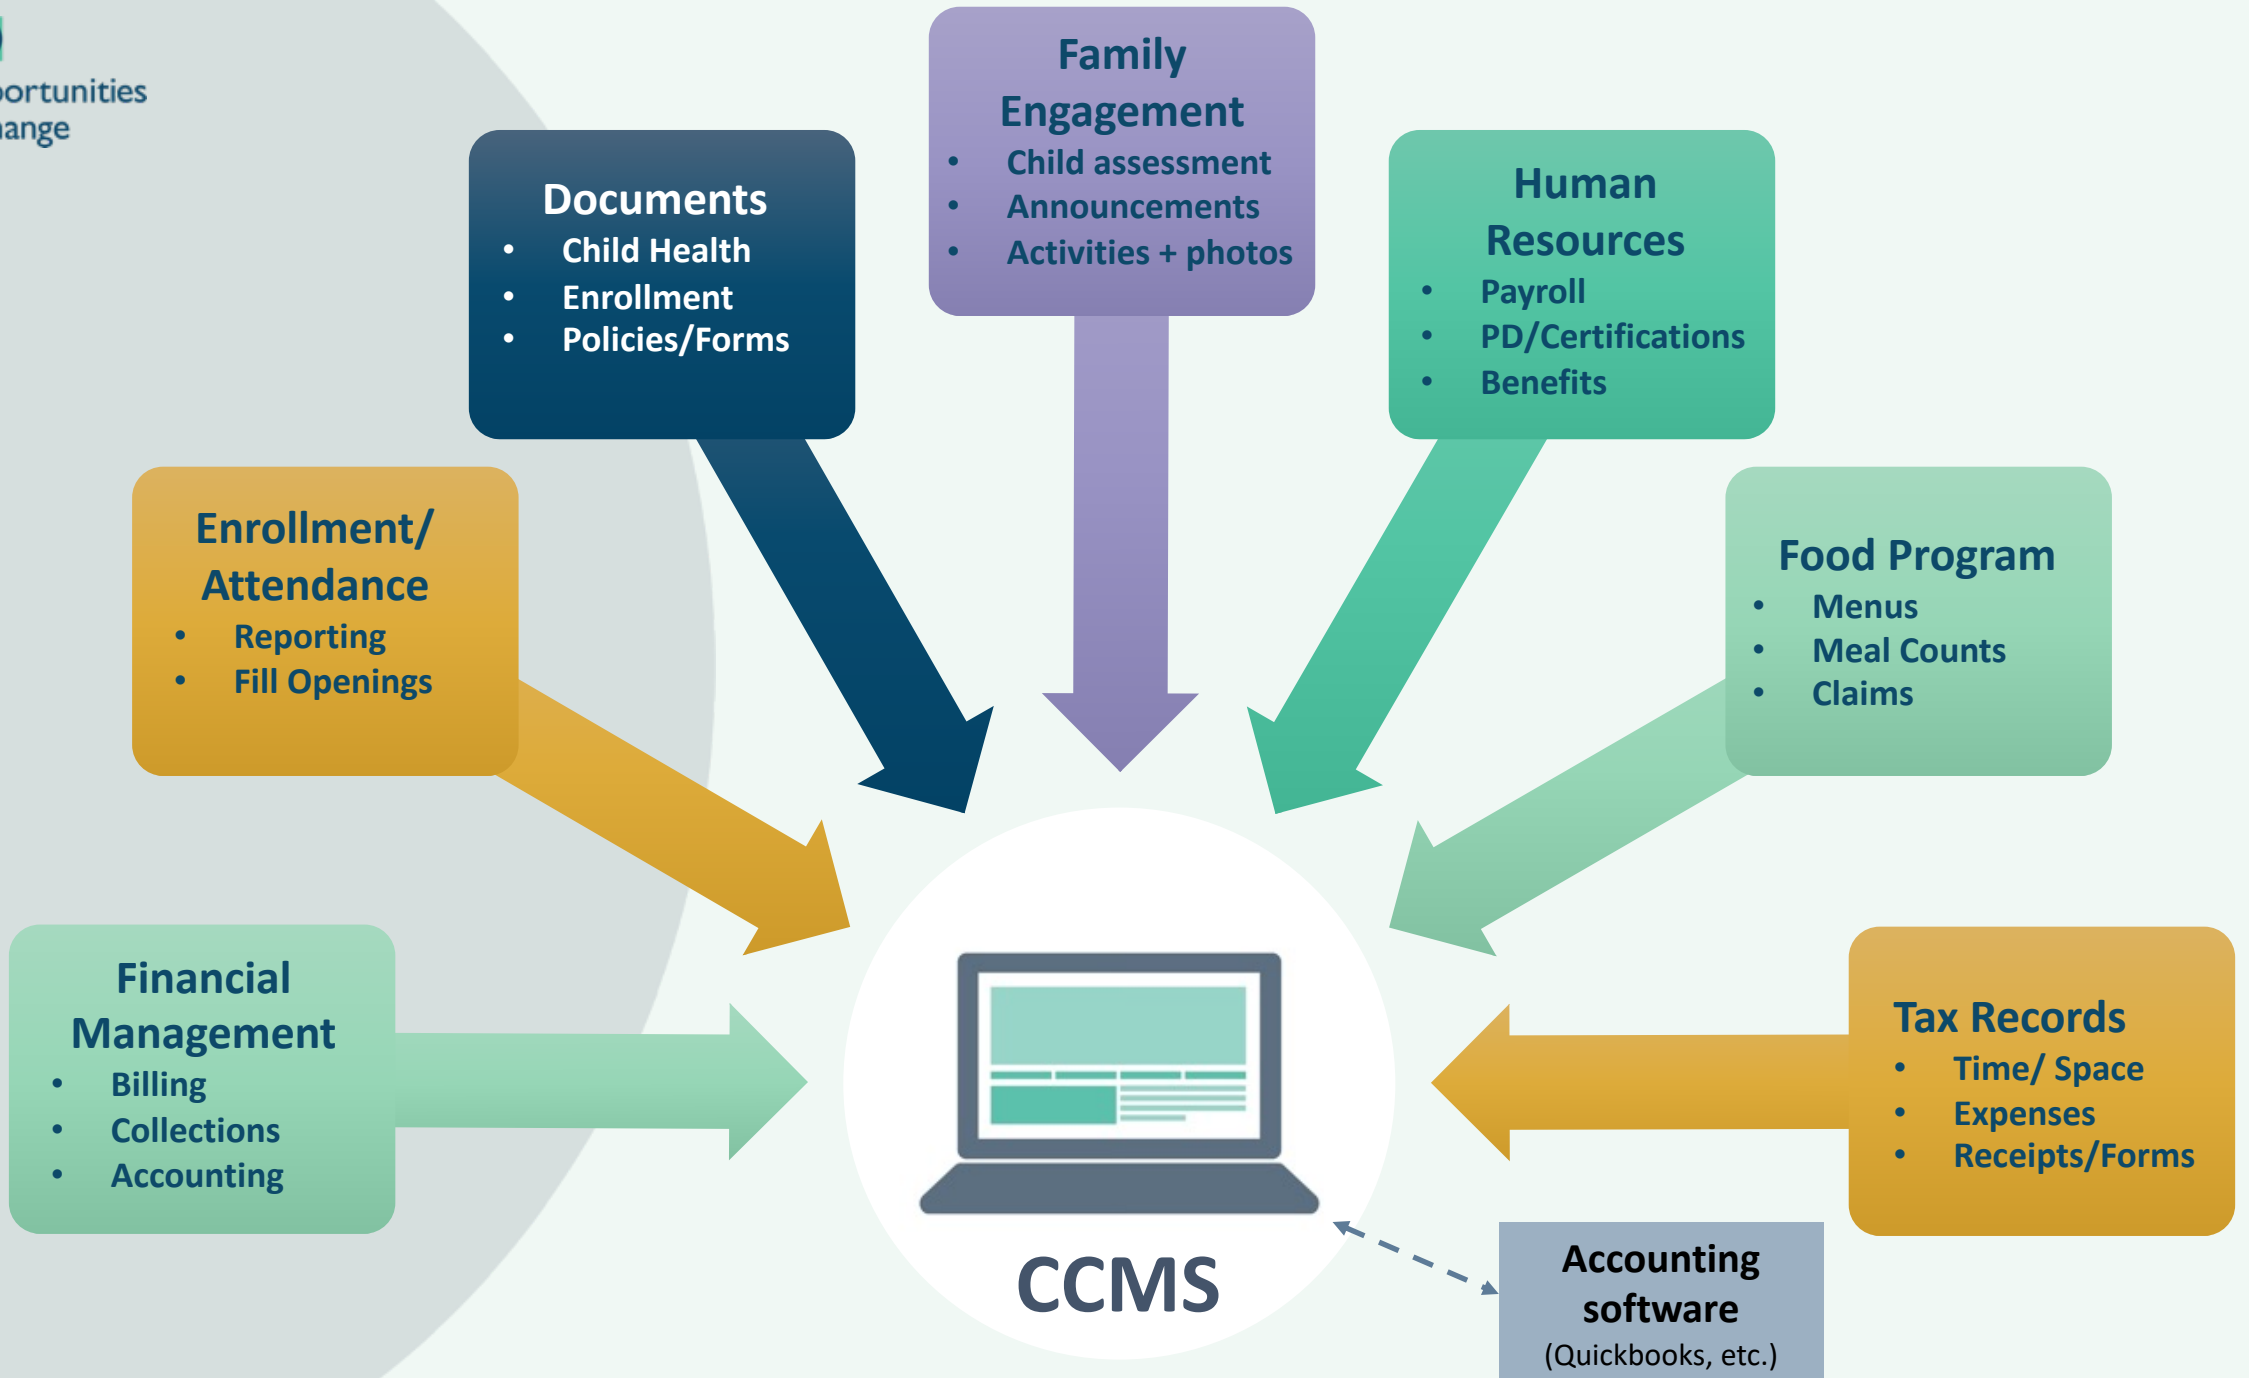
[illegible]ortunities
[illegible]ange

Family Engagement
- Child assessment
- Announcements
- Activities + photos

Documents
- Child Health
- Enrollment
- Policies/Forms

Human Resources
- Payroll
- PD/Certifications
- Benefits

Enrollment/ Attendance
- Reporting
- Fill Openings

Food Program
- Menus
- Meal Counts
- Claims

Financial Management
- Billing
- Collections
- Accounting

Tax Records
- Time/ Space
- Expenses
- Receipts/Forms

CCMS

Accounting software
(Quickbooks, etc.)